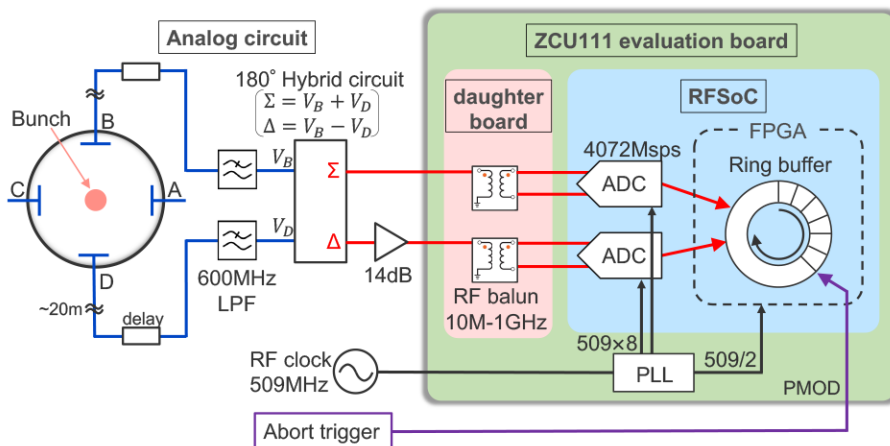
Analog circuit

Bunch

B

C

A

D

~20m

delay

180° Hybrid circuit
$\Sigma = V_B + V_D$
$\Delta = V_B - V_D$

$V_B$

$V_D$

Σ

Δ

600MHz LPF

14dB

ZCU111 evaluation board

daughter board

RF balun 10M-1GHz

RFSoC

4072Msps

ADC

ADC

FPGA

Ring buffer

509×8

509/2

PLL

PMOD

RF clock 509MHz

Abort trigger